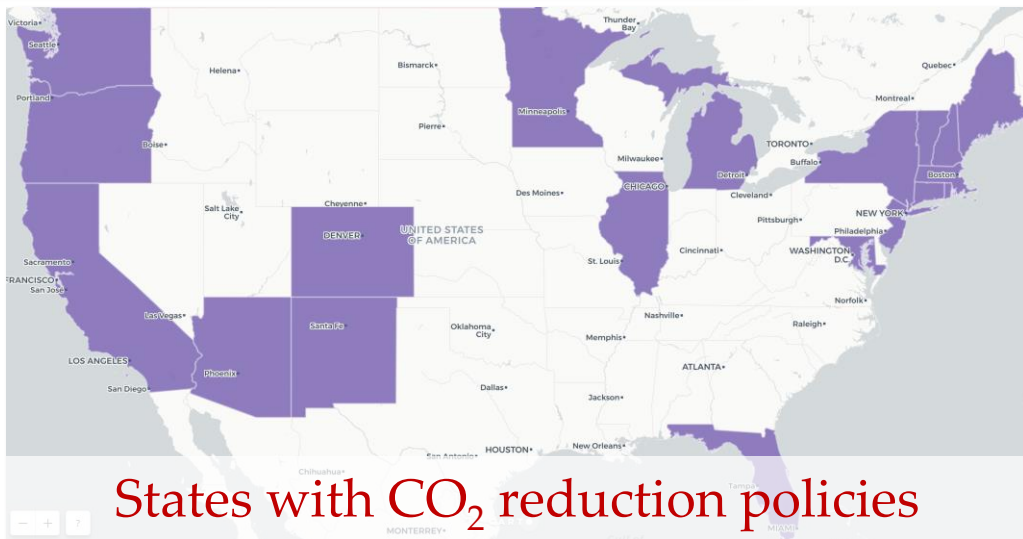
Victoria
Seattle
Portland
Helena
Boise
Bismarck
Pierre
Minneapolis
Thunder Bay
Quebec
Montreal
TORONTO
Buffalo
Boston
Milwaukee
Detroit
CHICAGO
Cleveland
Des Moines
Cheyenne
Salt Lake City
DENVER
UNITED STATES OF AMERICA
Pittsburgh
NEW YORK
Philadelphia
WASHINGTON D.C.
Cincinnati
St. Louis
Sacramento
FRANCISCO
San Jose
Las Vegas
LOS ANGELES
San Diego
Phoenix
Santa Fe
Oklahoma City
Memphis
Nashville
Norfolk
Raleigh
ATLANTA
Dallas
Jackson
HOUSTON
New Orleans
San Antonio
Chihuahua
Tampa
MIAMI
MONTERREY
States with $CO_2$ reduction policies
− + ?